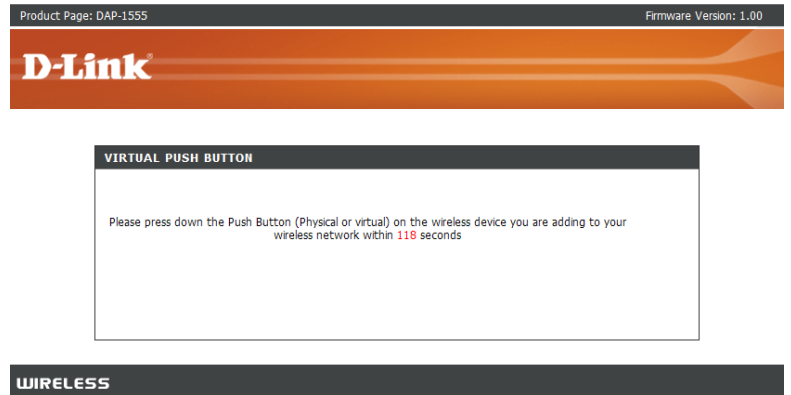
Product Page: DAP-1555

Firmware Version: 1.00

D-Link

VIRTUAL PUSH BUTTON

Please press down the Push Button (Physical or virtual) on the wireless device you are adding to your wireless network within 118 seconds

WIRELESS